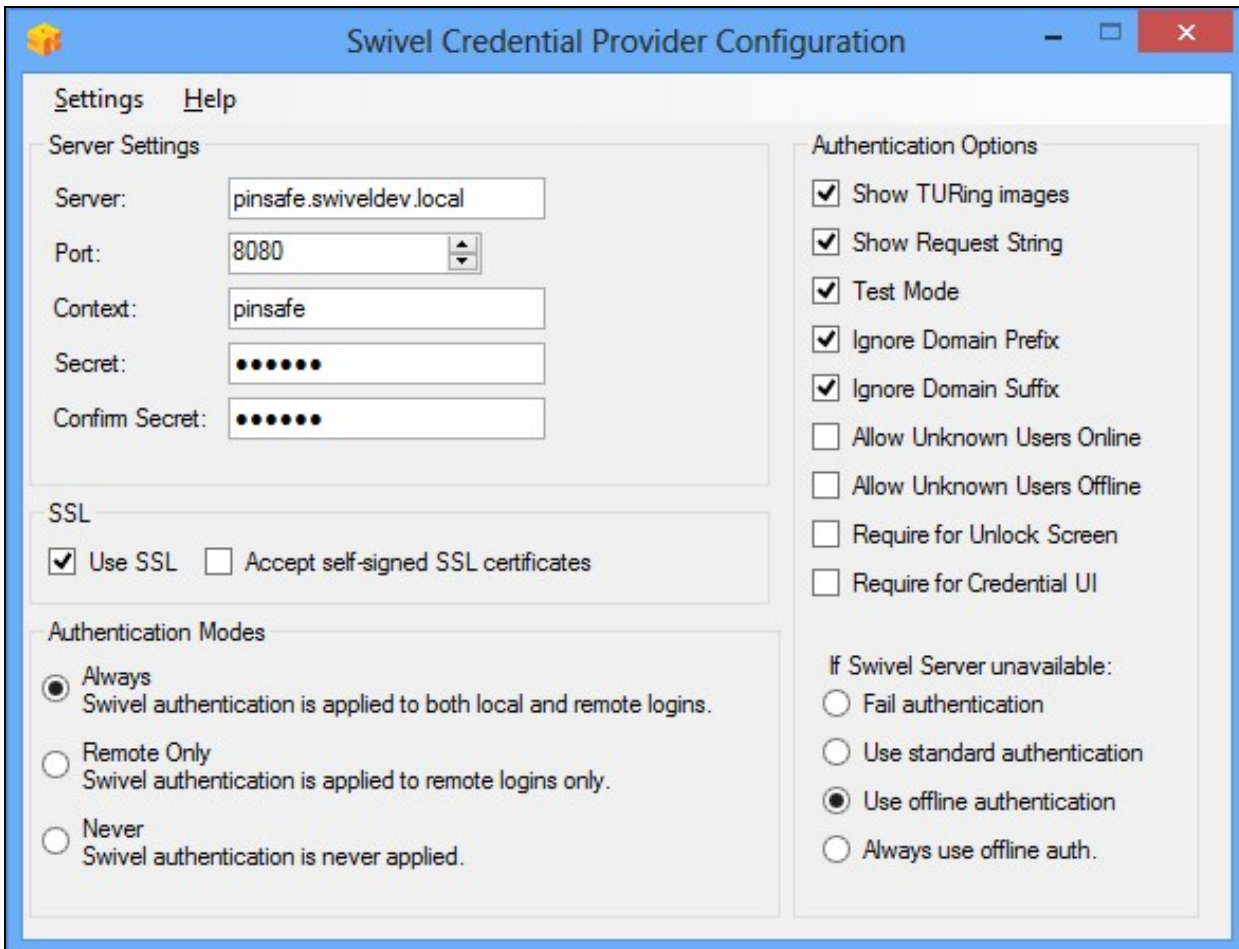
Swivel Credential Provider Configuration

Settings Help

Server Settings

Server: pinsafe.swiveldev.local

Port: 8080

Context: pinsafe

Secret: ••••••

Confirm Secret: ••••••

SSL

Use SSL
Accept self-signed SSL certificates

Authentication Modes

Always
Swivel authentication is applied to both local and remote logins.

Remote Only
Swivel authentication is applied to remote logins only.

Never
Swivel authentication is never applied.

Authentication Options

Show TURing images
Show Request String
Test Mode
Ignore Domain Prefix
Ignore Domain Suffix
Allow Unknown Users Online
Allow Unknown Users Offline
Require for Unlock Screen
Require for Credential UI

If Swivel Server unavailable:
Fail authentication
Use standard authentication
Use offline authentication
Always use offline auth.